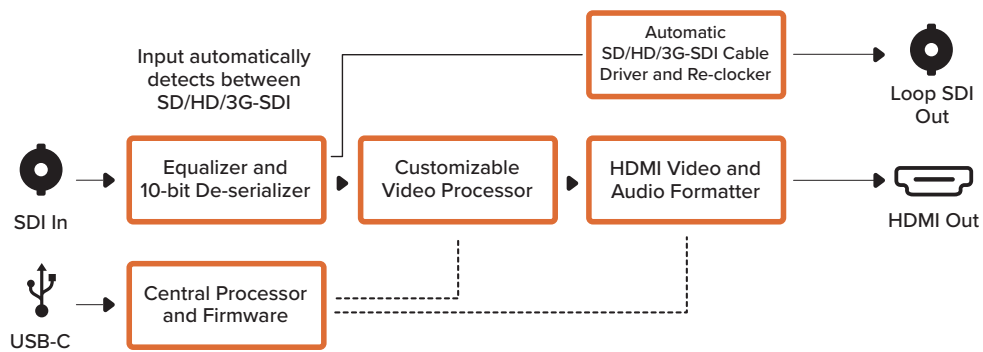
Input automatically detects between SD/HD/3G-SDI

Automatic SD/HD/3G-SDI Cable Driver and Re-clocker

Loop SDI Out

SDI In

Equalizer and 10-bit De-serializer

Customizable Video Processor

HDMI Video and Audio Formatter

HDMI Out

USB-C

Central Processor and Firmware